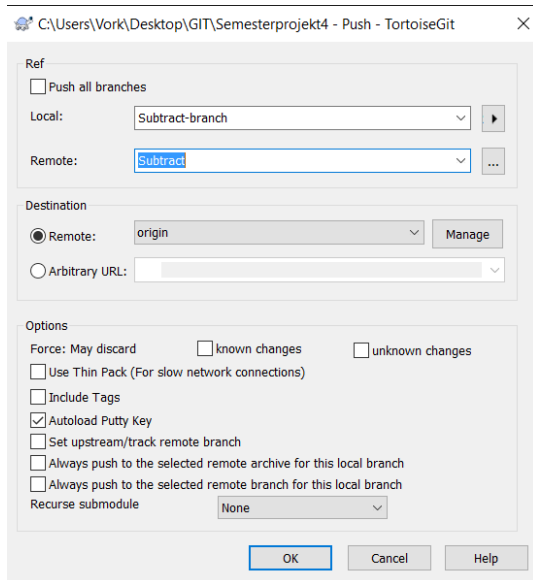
C:\Users\Vork\Desktop\GIT\Semesterprojekt4 - Push - TortoiseGit

Ref

Push all branches

Local: Subtract-branch

Remote: Subtract ...

Destination

Remote: origin Manage

Arbitrary URL:

Options

Force: May discard known changes unknown changes

Use Thin Pack (For slow network connections)

Include Tags

Autoload Putty Key

Set upstream/track remote branch

Always push to the selected remote archive for this local branch

Always push to the selected remote branch for this local branch

Recurse submodule None

OK Cancel Help